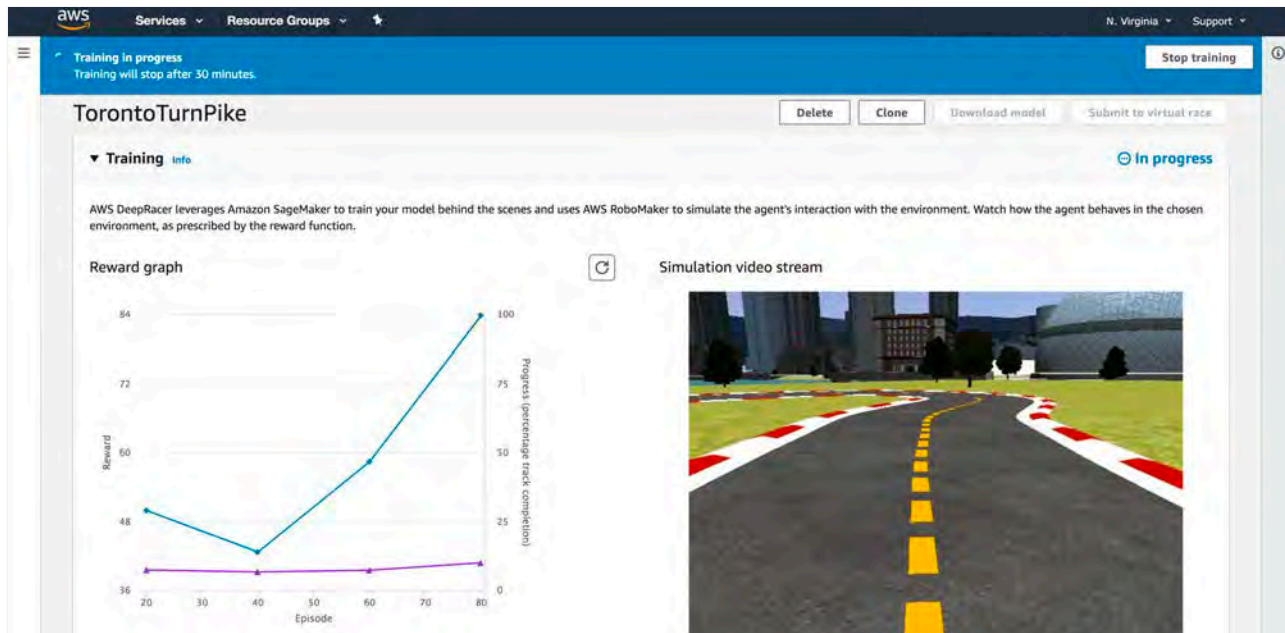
aws Services Resource Groups N. Virginia Support

Training in progress
Training will stop after 30 minutes.

Stop training

TorontoTurnPike

Delete Clone Download model Submit to virtual race

▼ Training Info

In progress

AWS DeepRacer leverages Amazon SageMaker to train your model behind the scenes and uses AWS RoboMaker to simulate the agent's interaction with the environment. Watch how the agent behaves in the chosen environment, as prescribed by the reward function.

Reward graph

Simulation video stream

84
72
60
48
36
Reward

100
75
50
25
0
Progress (percentage track completion)

20 30 40 50 60 70 80
Episode